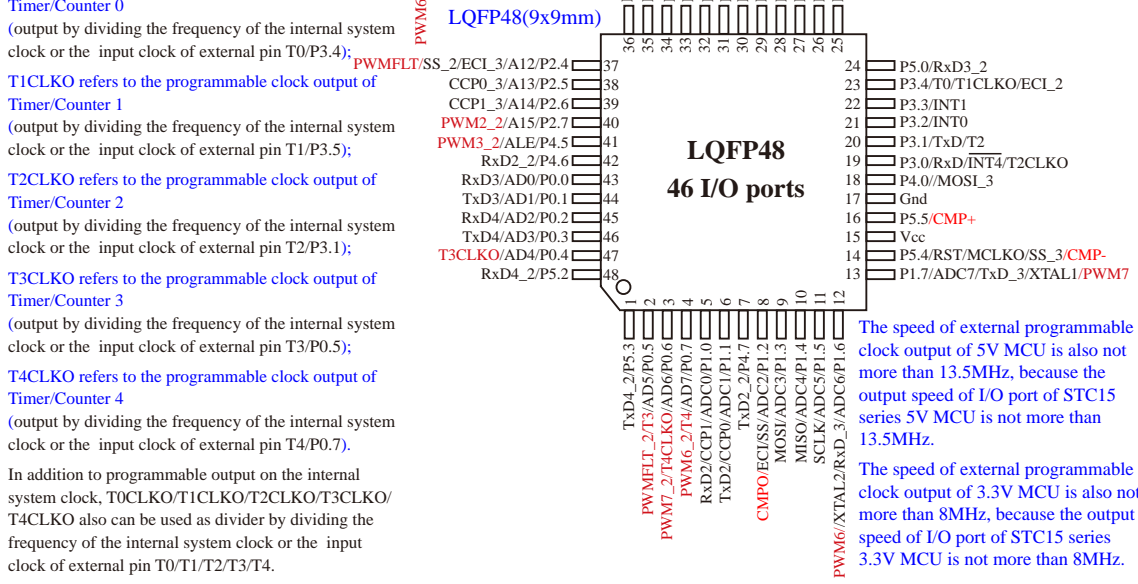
Timer/Counter 0
(output by dividing the frequency of the internal system clock or the input clock of external pin T0/P3.4);

T1CLKO refers to the programmable clock output of Timer/Counter 1
(output by dividing the frequency of the internal system clock or the input clock of external pin T1/P3.5);

T2CLKO refers to the programmable clock output of Timer/Counter 2
(output by dividing the frequency of the internal system clock or the input clock of external pin T2/P3.1);

T3CLKO refers to the programmable clock output of Timer/Counter 3
(output by dividing the frequency of the internal system clock or the input clock of external pin T3/P0.5);

T4CLKO refers to the programmable clock output of Timer/Counter 4
(output by dividing the frequency of the internal system clock or the input clock of external pin T4/P0.7).

In addition to programmable output on the internal system clock, T0CLKO/T1CLKO/T2CLKO/T3CLKO/T4CLKO also can be used as divider by dividing the frequency of the internal system clock or the input clock of external pin T0/T1/T2/T3/T4.

PWM6
LQFP48(9x9mm)

36 35 34 33 32 31 30 29 28 27 26 25

PWMFLT/SS_2/ECI_3/A12/P2.4 37
CCP0_3/A13/P2.5 38
CCP1_3/A14/P2.6 39
PWM2_2/A15/P2.7 40
PWM3_2/ALE/P4.5 41
RxD2_2/P4.6 42
RxD3/AD0/P0.0 43
TxD3/AD1/P0.1 44
RxD4/AD2/P0.2 45
TxD4/AD3/P0.3 46
T3CLKO/AD4/P0.4 47
RxD4_2/P5.2 48

LQFP48
46 I/O ports

24 P5.0/RxD3_2
23 P3.4/T0/T1CLKO/ECI_2
22 P3.3/INT1
21 P3.2/INT0
20 P3.1/TxD/T2
19 P3.0/RxD/$\overline{INT4}$/T2CLKO
18 P4.0//MOSI_3
17 Gnd
16 P5.5/CMP+
15 Vcc
14 P5.4/RST/MCLKO/SS_3/CMP-
13 P1.7/ADC7/TxD_3/XTAL1/PWM7

1 2 3 4 5 6 7 8 9 10 11 12

TxD4_2/P5.3
PWMFLT_2/T3/AD5/P0.5
PWM7_2/T4CLKO/AD6/P0.6
PWM6_2/T4/AD7/P0.7
RxD2/CCP1/ADC0/P1.0
TxD2/CCP0/ADC1/P1.1
TxD2_2/P4.7
CMPO/ECI/SS/ADC2/P1.2
MOSI/ADC3/P1.3
MISO/ADC4/P1.4
SCLK/ADC5/P1.5
PWM6/XTAL2/RxD_3/ADC6/P1.6

The speed of external programmable clock output of 5V MCU is also not more than 13.5MHz, because the output speed of I/O port of STC15 series 5V MCU is not more than 13.5MHz.

The speed of external programmable clock output of 3.3V MCU is also not more than 8MHz, because the output speed of I/O port of STC15 series 3.3V MCU is not more than 8MHz.